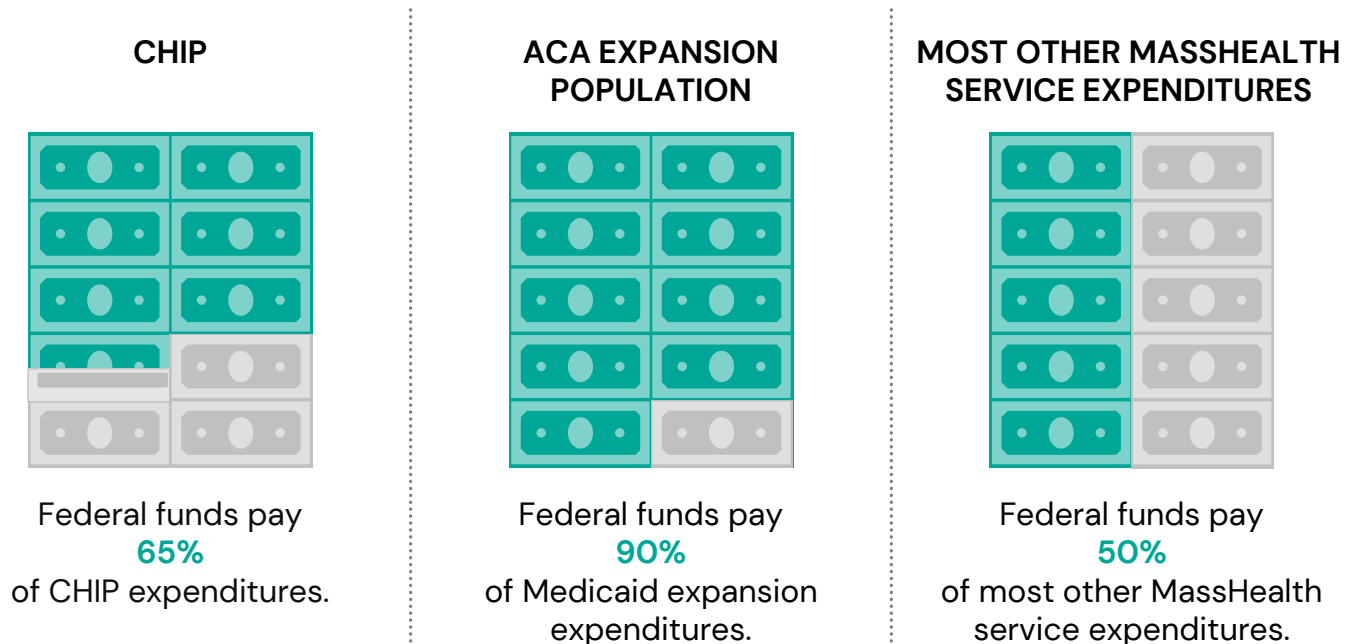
CHIP

Federal funds pay
65%
of CHIP expenditures.

ACA EXPANSION POPULATION

Federal funds pay
90%
of Medicaid expansion expenditures.

MOST OTHER MASSHEALTH SERVICE EXPENDITURES

Federal funds pay
50%
of most other MassHealth service expenditures.